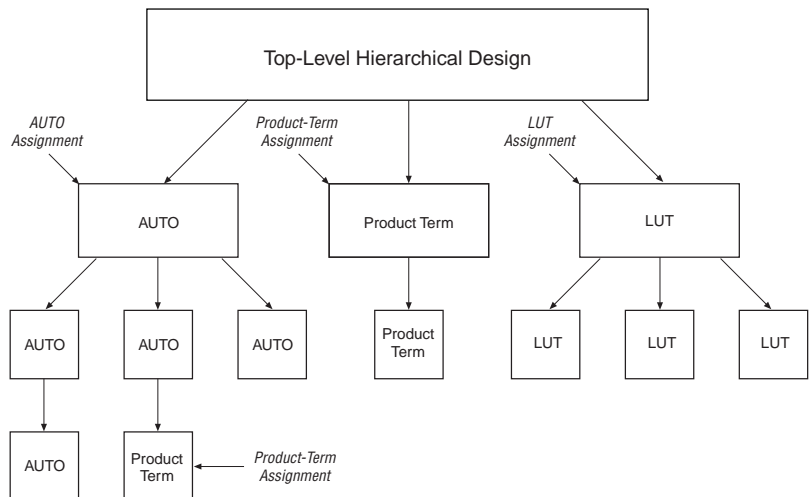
Top-Level Hierarchical Design

AUTO Assignment

Product-Term Assignment

LUT Assignment

AUTO

Product Term

LUT

AUTO

AUTO

AUTO

Product Term

LUT

LUT

LUT

AUTO

Product Term

Product-Term Assignment